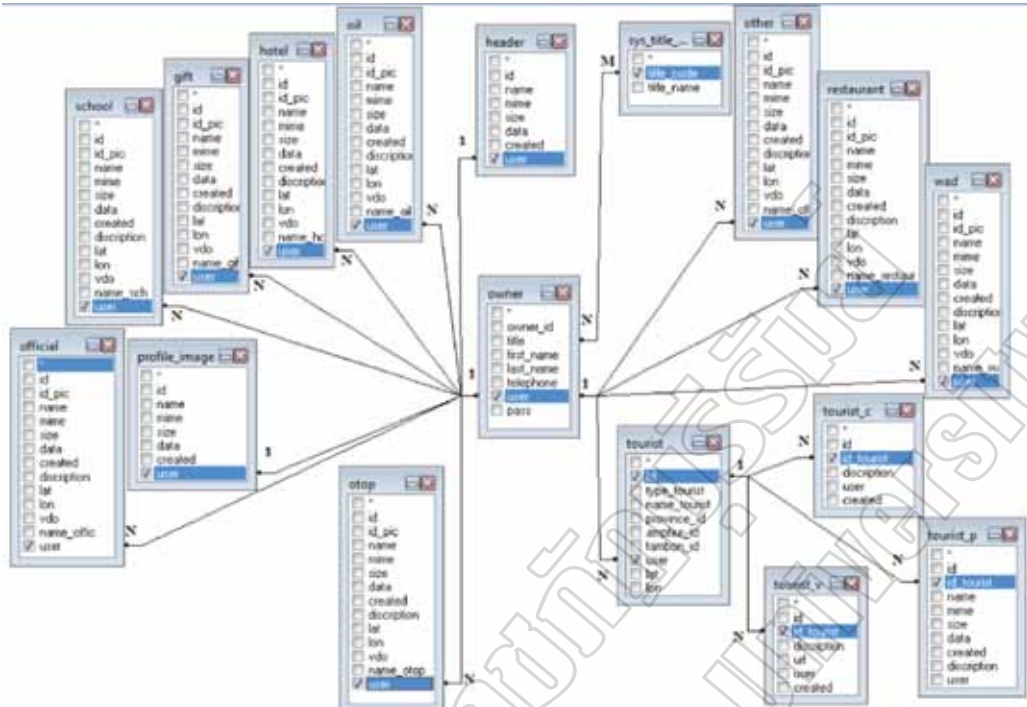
school
*
id
id_pic
name
mime
size
data
created
discription
lat
lon
vdo
name_sch
user

gift
*
id
id_pic
name
mime
size
data
created
discription
lat
lon
vdo
name_gif
user

hotel
*
id
id_pic
name
mime
size
data
created
discription
lat
lon
vdo
name_ht
user

oil
*
id
id_pic
name
mime
size
data
created
discription
lat
lon
vdo
name_oil
user

header
*
id
name
mime
size
data
created
user

sys_title_...
*
title_code
title_name

other
*
id
id_pic
name
mime
size
data
created
discription
lat
lon
vdo
name_oth
user

restaurant
*
id
id_pic
name
mime
size
data
created
discription
lat
lon
vdo
name_restaur
user

wad
*
id
id_pic
name
mime
size
data
created
discription
lat
lon
vdo
name_wa
user

official
*
id
id_pic
name
mime
size
data
created
discription
lat
lon
vdo
name_offic
user

profile_image
*
id
name
mime
size
data
created
user

owner
*
owner_id
title
first_name
last_name
telephone
user
pass

tourist_...
*
id
type_tourist
name_tourist
province_id
amphur_id
tambon_id
user
lat
lon

tourist_c
*
id
id_tourist
discription
user
created

otop
*
id
id_pic
name
mime
size
data
created
discription
lat
lon
vdo
name_otop
user

tourist_v
*
id
id_tourist
discription
url
user
created

tourist_p
*
id
id_tourist
name
mime
size
data
created
discription
user

M N N N N N N N N N N N N N N N 1 1 1 1 1 1